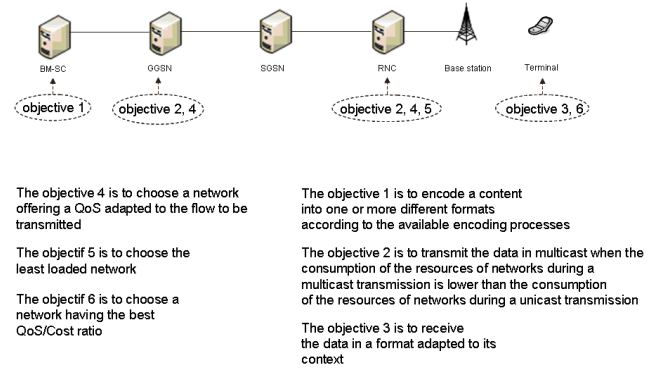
BM-SC

GGSN

SGSN

RNC

Base station

Terminal

objective 1

objective 2, 4

objective 2, 4, 5

objective 3, 6

The objective 4 is to choose a network offering a QoS adapted to the flow to be transmitted

The objectif 5 is to choose the least loaded network

The objectif 6 is to choose a network having the best QoS/Cost ratio

The objective 1 is to encode a content into one or more different formats according to the available encoding processes

The objective 2 is to transmit the data in multicast when the consumption of the resources of networks during a multicast transmission is lower than the consumption of the resources of networks during a unicast transmission

The objective 3 is to receive the data in a format adapted to its context